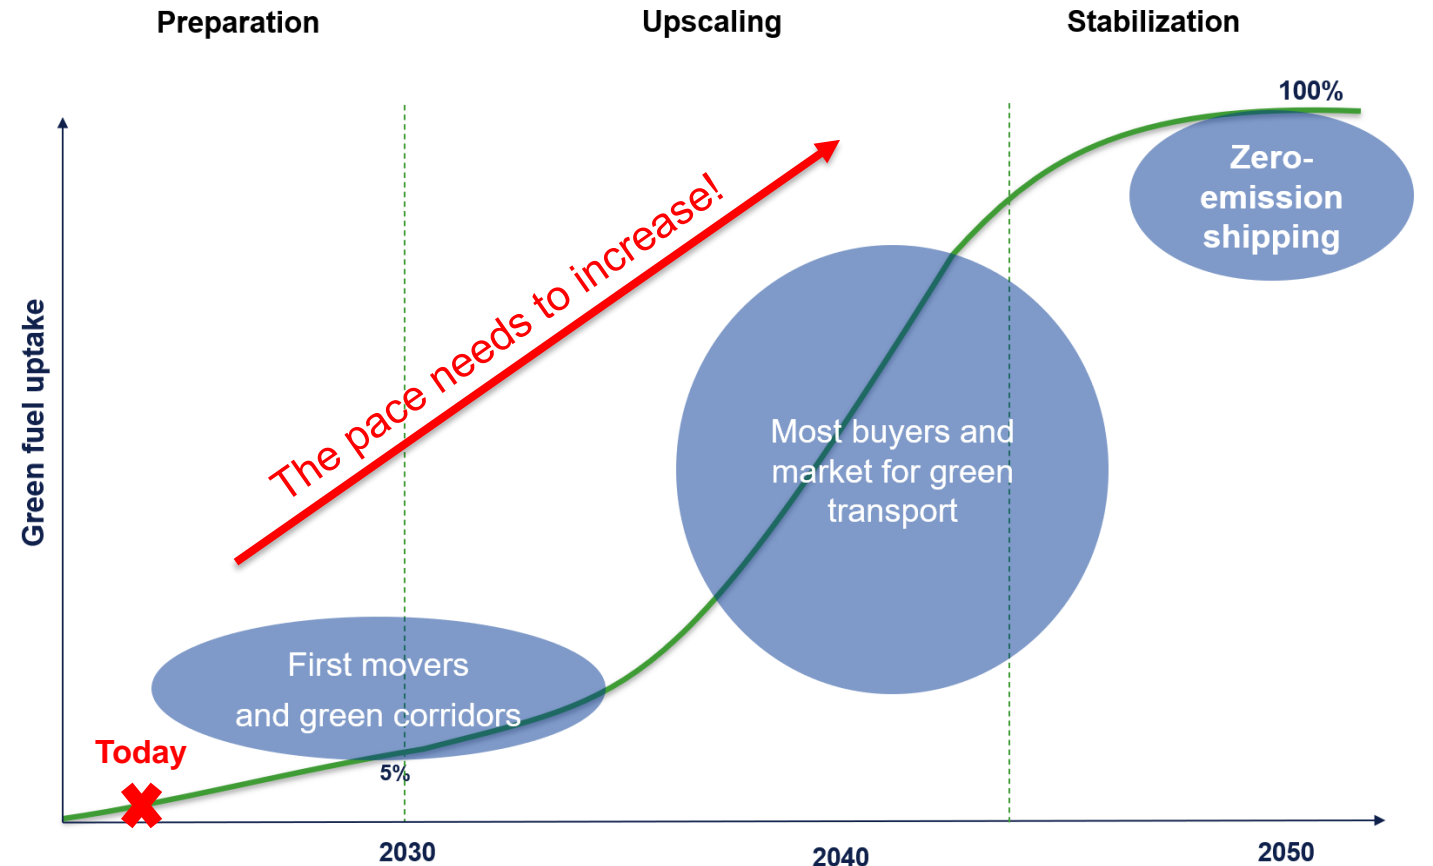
Preparation

Upscaling

Stabilization

100%

Zero-emission shipping

The pace needs to increase!

Green fuel uptake

Most buyers and market for green transport

First movers and green corridors

Today

5%

2030

2040

2050